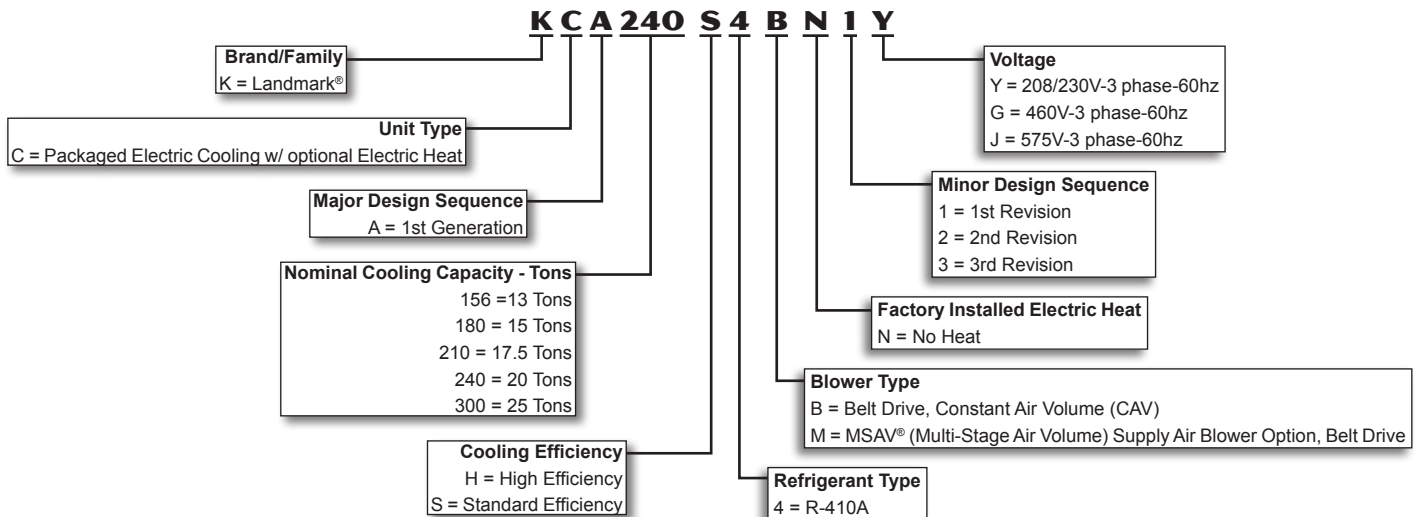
K C A 240 S 4 B N 1 Y

Brand/Family
K = Landmark®

Unit Type
C = Packaged Electric Cooling w/ optional Electric Heat

Major Design Sequence
A = 1st Generation

Nominal Cooling Capacity - Tons
156 =13 Tons
180 = 15 Tons
210 = 17.5 Tons
240 = 20 Tons
300 = 25 Tons

Cooling Efficiency
H = High Efficiency
S = Standard Efficiency

Voltage
Y = 208/230V-3 phase-60hz
G = 460V-3 phase-60hz
J = 575V-3 phase-60hz

Minor Design Sequence
1 = 1st Revision
2 = 2nd Revision
3 = 3rd Revision

Factory Installed Electric Heat
N = No Heat

Blower Type
B = Belt Drive, Constant Air Volume (CAV)
M = MSAV® (Multi-Stage Air Volume) Supply Air Blower Option, Belt Drive

Refrigerant Type
4 = R-410A